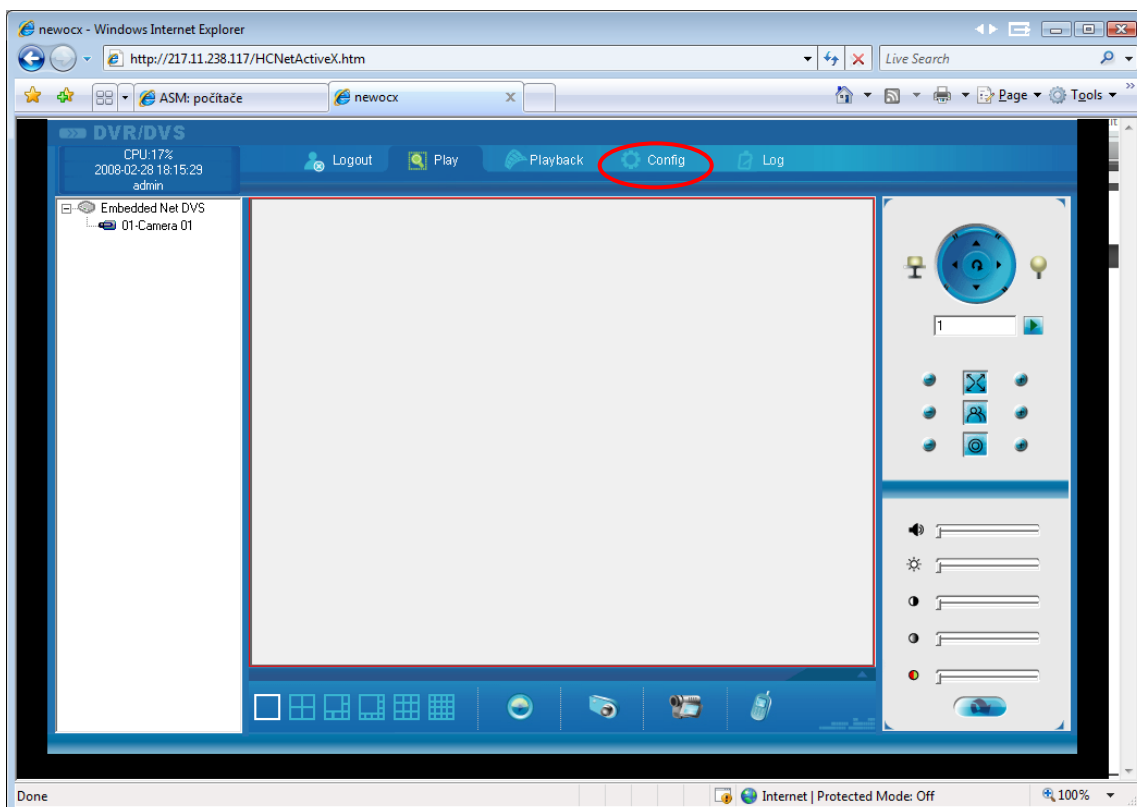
newocx - Windows Internet Explorer

http://217.11.238.117/HCNetActiveX.htm

Live Search

ASM: počítače

newocx

Page ▾ Tools ▾

DVR/DVS

CPU:17%
2008-02-28 18:15:29
admin

Logout

Play

Playback

Config

Log

Embedded Net DVS
01-Camera 01

1

Done

Internet | Protected Mode: Off

100%